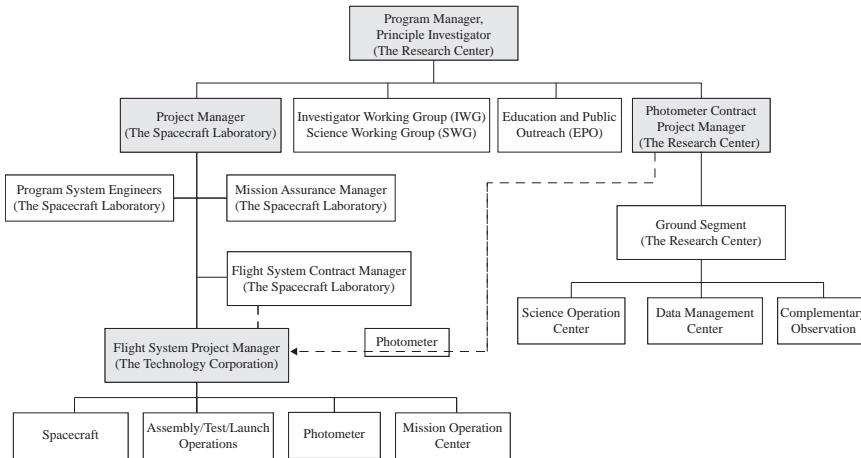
Program Manager, Principle Investigator (The Research Center)

Project Manager (The Spacecraft Laboratory)

Investigator Working Group (IWG) Science Working Group (SWG)

Education and Public Outreach (EPO)

Photometer Contract Project Manager (The Research Center)

Program System Engineers (The Spacecraft Laboratory)

Mission Assurance Manager (The Spacecraft Laboratory)

Ground Segment (The Research Center)

Flight System Contract Manager (The Spacecraft Laboratory)

Science Operation Center

Data Management Center

Complementary Observation

Flight System Project Manager (The Technology Corporation)

Photometer

Spacecraft

Assembly/Test/Launch Operations

Photometer

Mission Operation Center